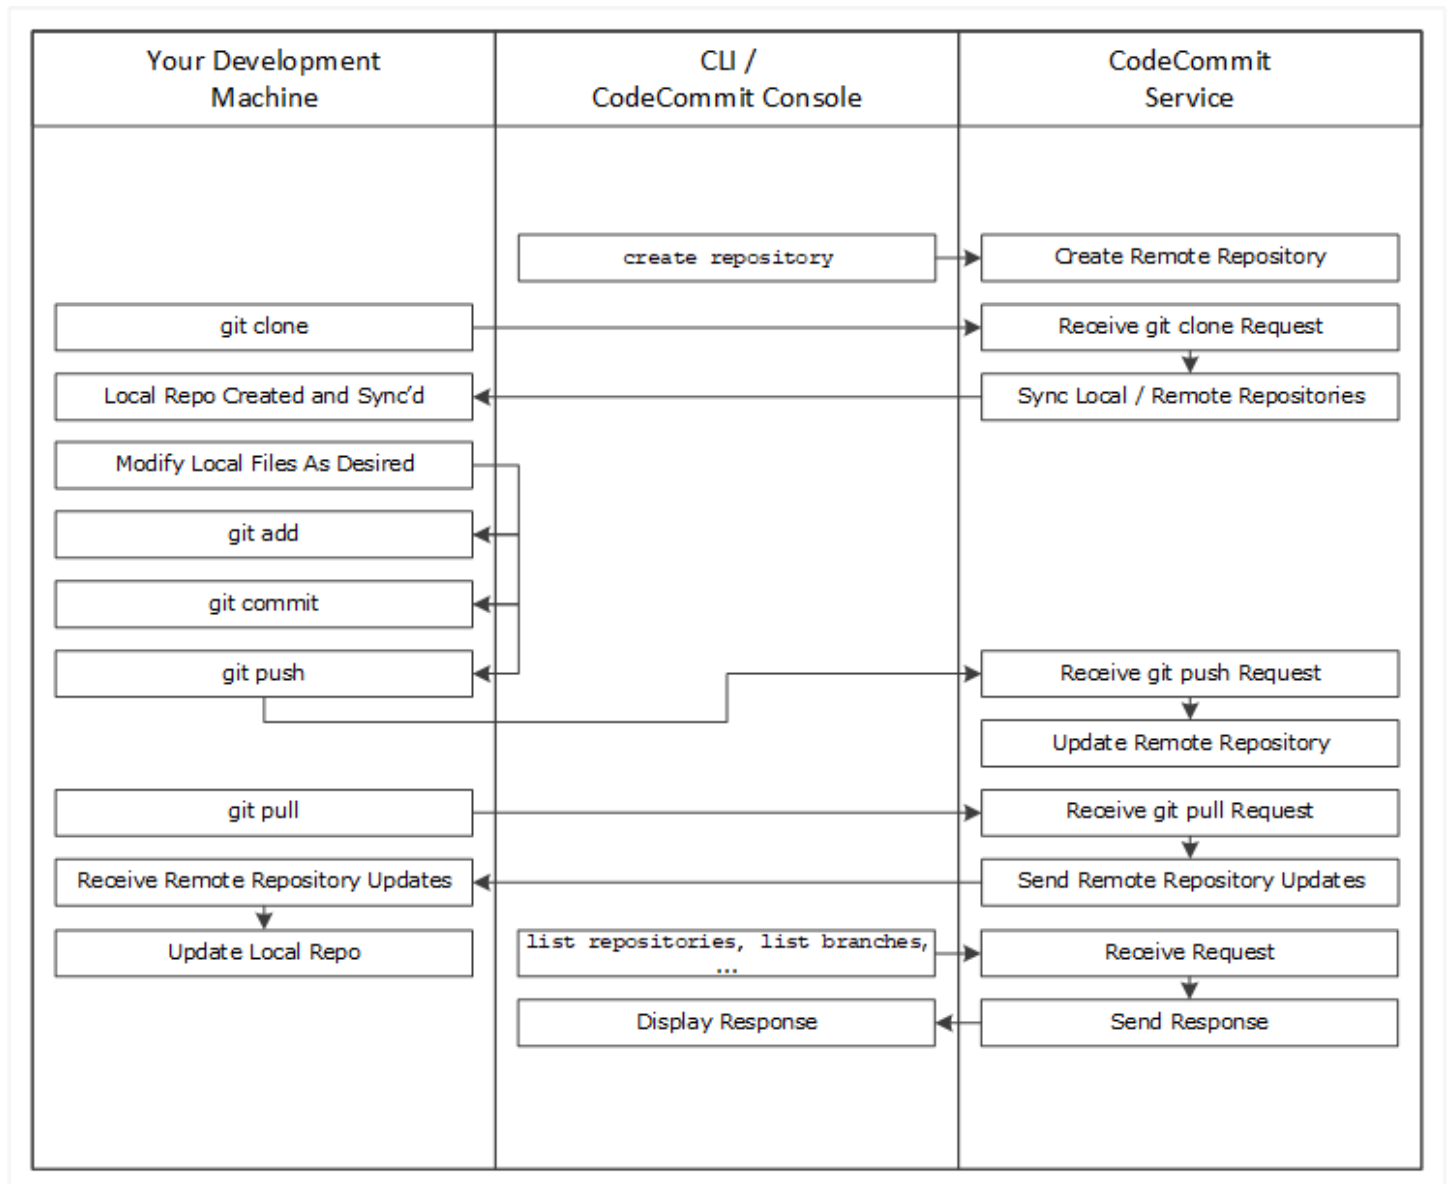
| Your Development Machine | CLI / CodeCommit Console | CodeCommit Service |
|---|---|---|
| | create repository | Create Remote Repository |
| git clone | | Receive git clone Request |
| Local Repo Created and Sync'd | | Sync Local / Remote Repositories |
| Modify Local Files As Desired | | |
| git add | | |
| git commit | | |
| git push | | Receive git push Request |
| | | Update Remote Repository |
| git pull | | Receive git pull Request |
| Receive Remote Repository Updates | | Send Remote Repository Updates |
| Update Local Repo | list repositories, list branches, ... | Receive Request |
| | Display Response | Send Response |